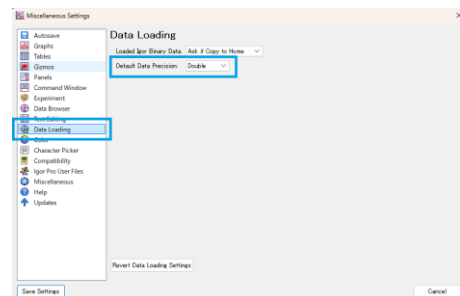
Miscellaneous Settings

×

Autosave
Graphs
Tables
Gizmos
Panels
Command Window
Experiment
Data Browser
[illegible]
Data Loading
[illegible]
Character Picker
Compatibility
Igor Pro User Files
Miscellaneous
Help
Updates

Data Loading

Loaded Igor Binary Data: Ask if Copy to Home

Default Data Precision: Double

Revert Data Loading Settings

Save Settings

Cancel